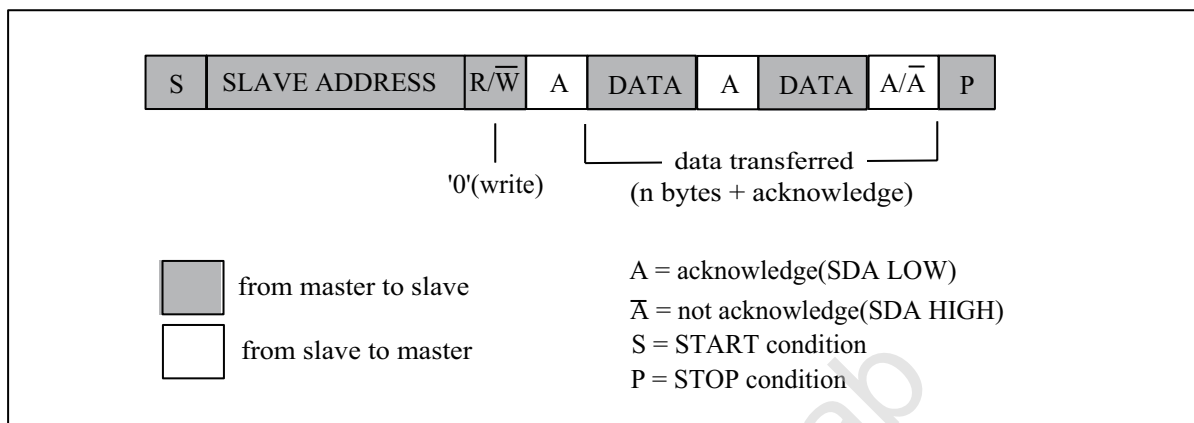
| S | SLAVE ADDRESS | $R/\overline{W}$ | A | DATA | A | DATA | $A/\overline{A}$ | P |
|---|---|---|---|---|---|---|---|---|

'0'(write)

data transferred
(n bytes + acknowledge)

from master to slave

from slave to master

A = acknowledge(SDA LOW)
$\overline{A}$ = not acknowledge(SDA HIGH)
S = START condition
P = STOP condition